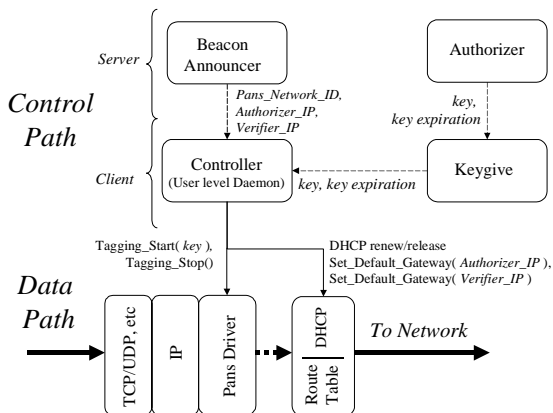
Control Path

Server

Beacon Announcer

Authorizer

Pans_Network_ID, Authorizer_IP, Verifier_IP

key, key expiration

Client

Controller (User level Daemon)

key, key expiration

Keygive

Tagging_Start( key ), Tagging_Stop()

DHCP renew/release
Set_Default_Gateway( Authorizer_IP ),
Set_Default_Gateway( Verifier_IP )

Data Path

TCP/UDP, etc

IP

Pans Driver

DHCP

Route Table

To Network